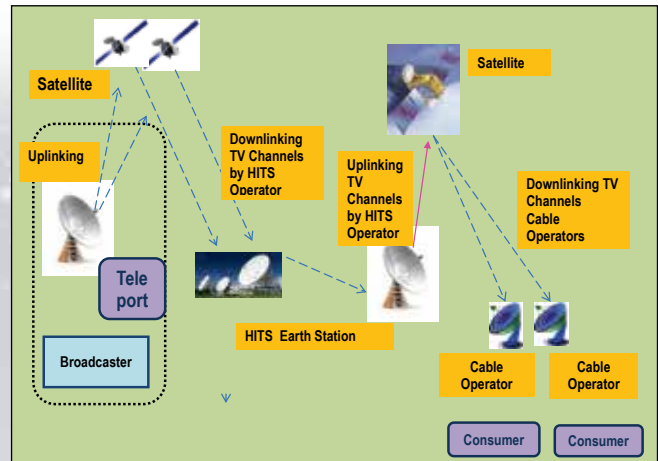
Satellite

Uplinking

Tele port

Broadcaster

Downlinking TV Channels by HITS Operator

Satellite

Uplinking TV Channels by HITS Operator

Downlinking TV Channels Cable Operators

HITS Earth Station

Cable Operator

Cable Operator

Consumer

Consumer